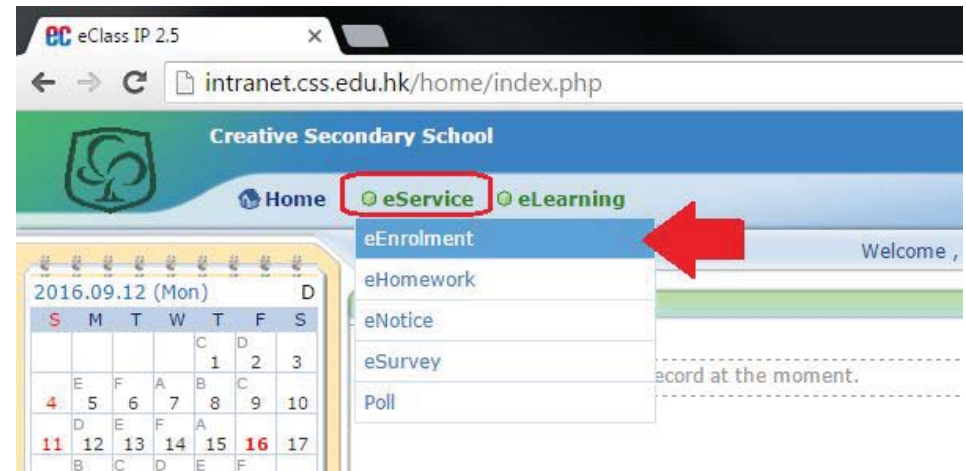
eC eClass IP 2.5 ×

intranet.css.edu.hk/home/index.php

Creative Secondary School

Home eService eLearning

eEnrolment
eHomework
eNotice
eSurvey
Poll

Welcome ,

2016.09.12 (Mon) D

| S | M | T | W | T | F | S |
|---|---|---|---|---|---|---|
| | | | | C 1 | D 2 | 3 |
| 4 | E 5 | F 6 | A 7 | B 8 | C 9 | 10 |
| 11 | D 12 | E 13 | F 14 | A 15 | 16 | 17 |
| | B | C | D | E | F | |

ecord at the moment.